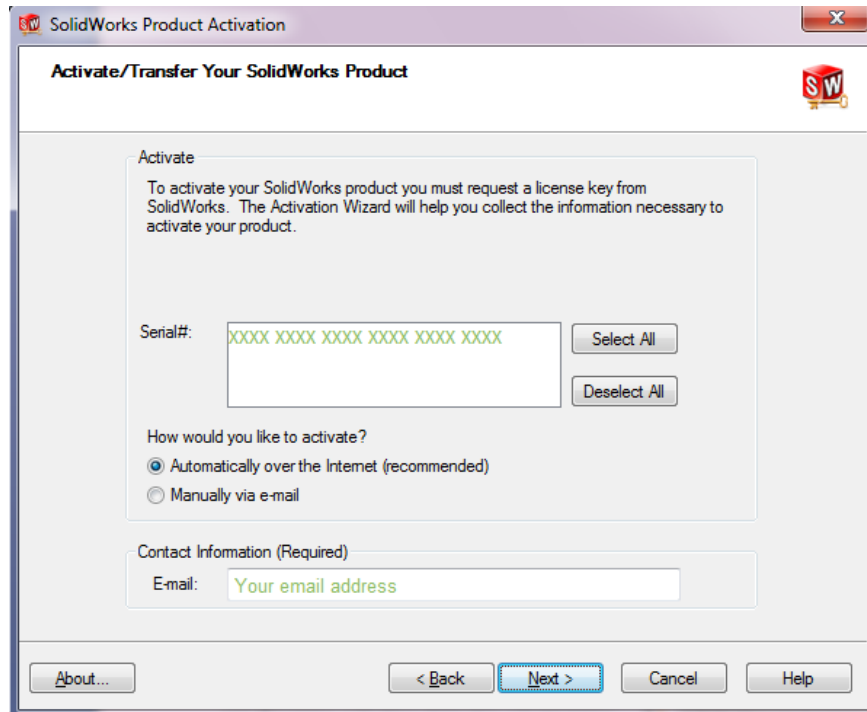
SolidWorks Product Activation

Activate/Transfer Your SolidWorks Product

SW

Activate

To activate your SolidWorks product you must request a license key from SolidWorks. The Activation Wizard will help you collect the information necessary to activate your product.

Serial#: XXXX XXXX XXXX XXXX XXXX XXXX

Select All

Deselect All

How would you like to activate?

Automatically over the Internet (recommended)

Manually via e-mail

Contact Information (Required)

E-mail: Your email address

About...

< Back

Next >

Cancel

Help